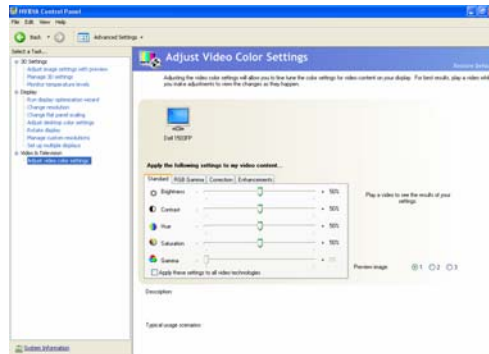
NVIDIA Control Panel

File Edit View Help

Back Advanced Settings

Select a Task...

3D Settings
Adjust image settings with preview
Manage 3D settings
Monitor temperature levels
Display
Run display optimization wizard
Change resolution
Change flat panel scaling
Adjust desktop color settings
Rotate display
Manage custom resolutions
Set up multiple displays
Video & Television
Adjust video color settings

Adjust Video Color Settings

Restore Defaults

Adjusting the video color settings will allow you to fine tune the color settings for video content on your display. For best results, play a video while you make adjustments to view the changes as they happen.

Dell 1503FP

Apply the following settings to my video content...

Standard RGB Gamma Correction Enhancements

Brightness + 50%
Contrast + 50%
Hue + 50%
Saturation + 50%
Gamma + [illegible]

Apply these settings to all video technologies

Play a video to see the results of your settings.

Preview image 1 2 3

Description

Typical usage scenarios

System Information